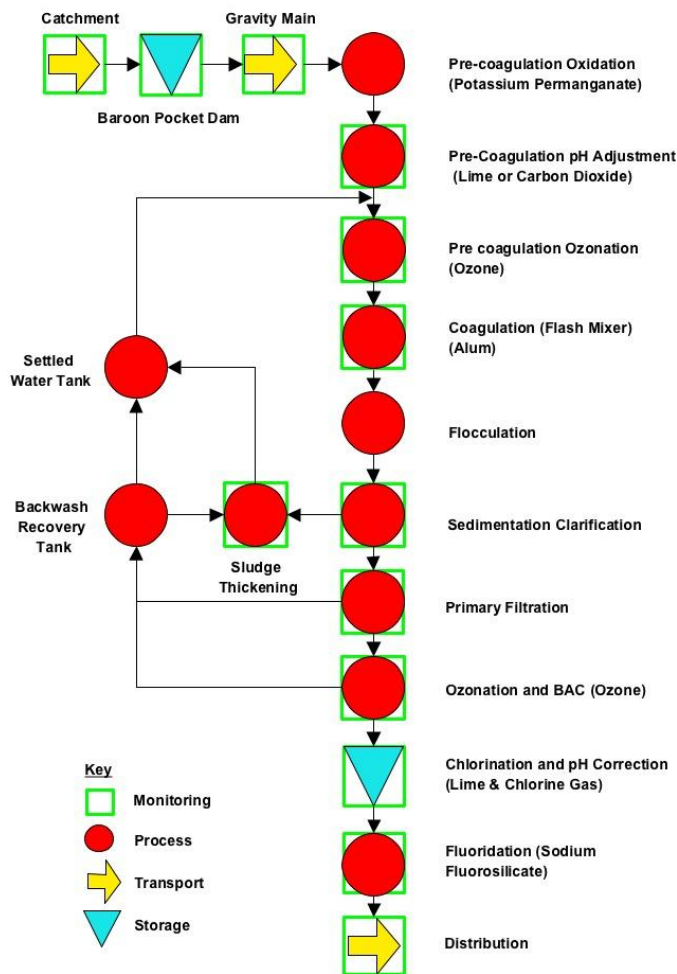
Catchment

Gravity Main

Baroon Pocket Dam

Pre-coagulation Oxidation (Potassium Permanganate)

Pre-Coagulation pH Adjustment (Lime or Carbon Dioxide)

Pre coagulation Ozonation (Ozone)

Coagulation (Flash Mixer) (Alum)

Settled Water Tank

Flocculation

Backwash Recovery Tank

Sedimentation Clarification

Sludge Thickening

Primary Filtration

Ozonation and BAC (Ozone)

Key

Monitoring

Process

Transport

Storage

Chlorination and pH Correction (Lime & Chlorine Gas)

Fluoridation (Sodium Fluorosilicate)

Distribution